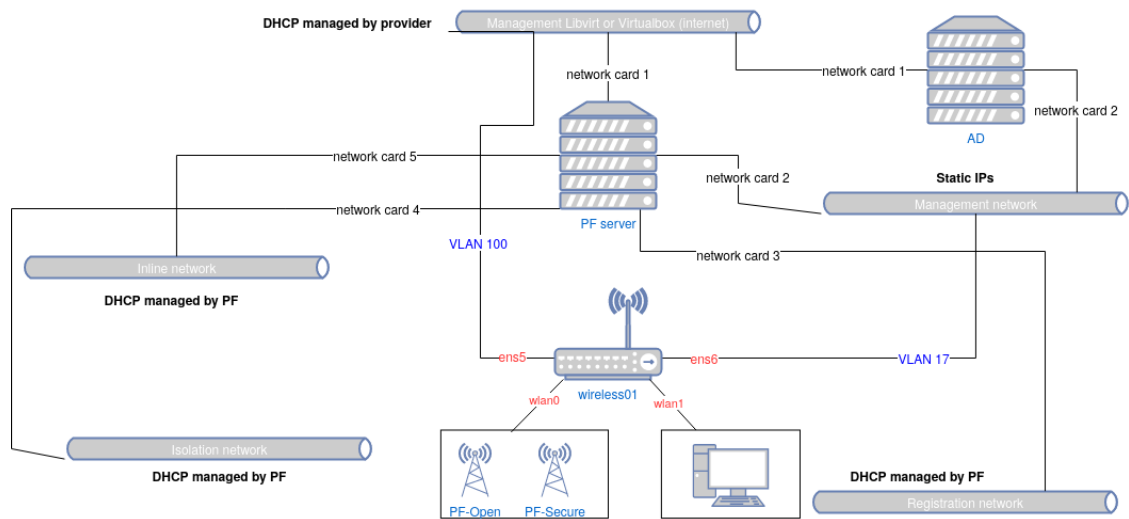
DHCP managed by provider

Management Libvirt or Virtualbox (internet)

network card 1

network card 1

AD

network card 2

network card 5

network card 2

Static IPs

network card 4

PF server

Management network

VLAN 100

network card 3

Inline network

DHCP managed by PF

ens5

ens6

VLAN 17

wireless01

wlan0

wlan1

Isolation network

DHCP managed by PF

DHCP managed by PF

PF-Open

PF-Secure

Registration network